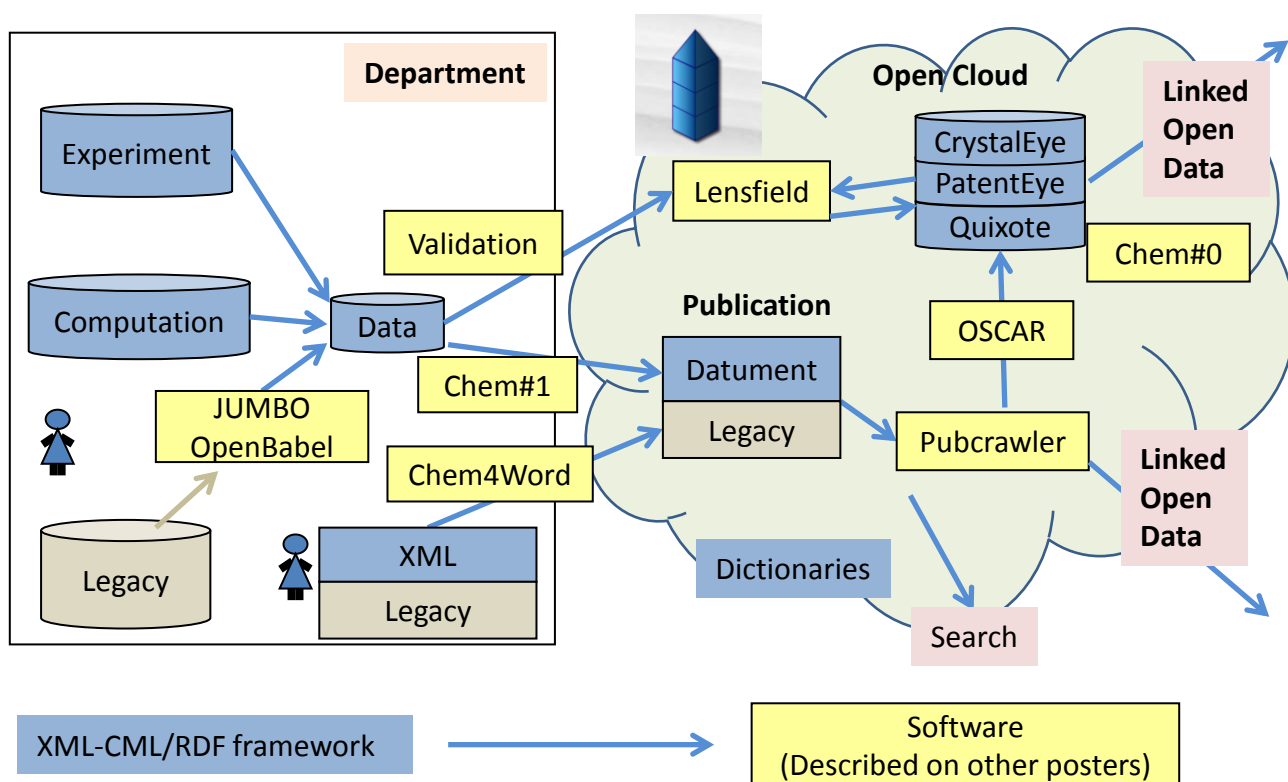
Department

Experiment

Computation

Data

Validation

JUMBO OpenBabel

Chem#1

Chem4Word

Legacy

XML

Legacy

Open Cloud

Lensfield

CrystalEye

PatentEye

Quixote

Linked Open Data

Chem#0

Publication

OSCAR

Datument

Legacy

Pubcrawler

Linked Open Data

Dictionaries

Search

XML-CML/RDF framework

Software (Described on other posters)